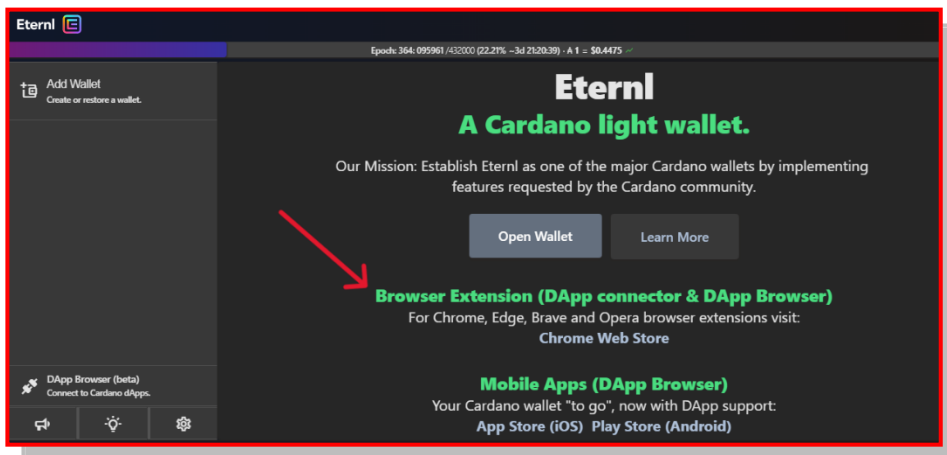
Eternl

Epoch: 364: 095961 /432000 (22.21% ~3d 21:20:39) - A 1 = $0.4475

Add Wallet
Create or restore a wallet.

DApp Browser (beta)
Connect to Cardano dApps.

Eternl

A Cardano light wallet.

Our Mission: Establish Eternl as one of the major Cardano wallets by implementing features requested by the Cardano community.

Open Wallet

Learn More

Browser Extension (DApp connector & DApp Browser)

For Chrome, Edge, Brave and Opera browser extensions visit:

Chrome Web Store

Mobile Apps (DApp Browser)

Your Cardano wallet "to go", now with DApp support:

App Store (iOS) Play Store (Android)